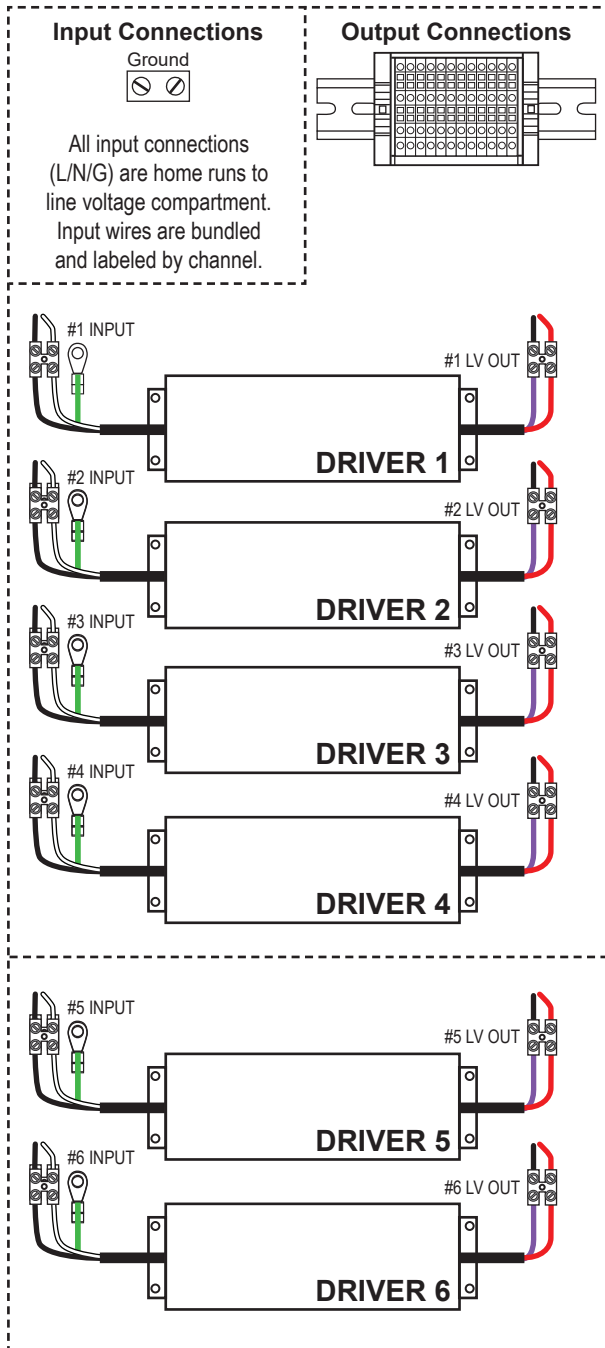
Input Connections

Ground

All input connections (L/N/G) are home runs to line voltage compartment. Input wires are bundled and labeled by channel.

Output Connections

#1 INPUT
#1 LV OUT
DRIVER 1

#2 INPUT
#2 LV OUT
DRIVER 2

#3 INPUT
#3 LV OUT
DRIVER 3

#4 INPUT
#4 LV OUT
DRIVER 4

#5 INPUT
#5 LV OUT
DRIVER 5

#6 INPUT
#6 LV OUT
DRIVER 6